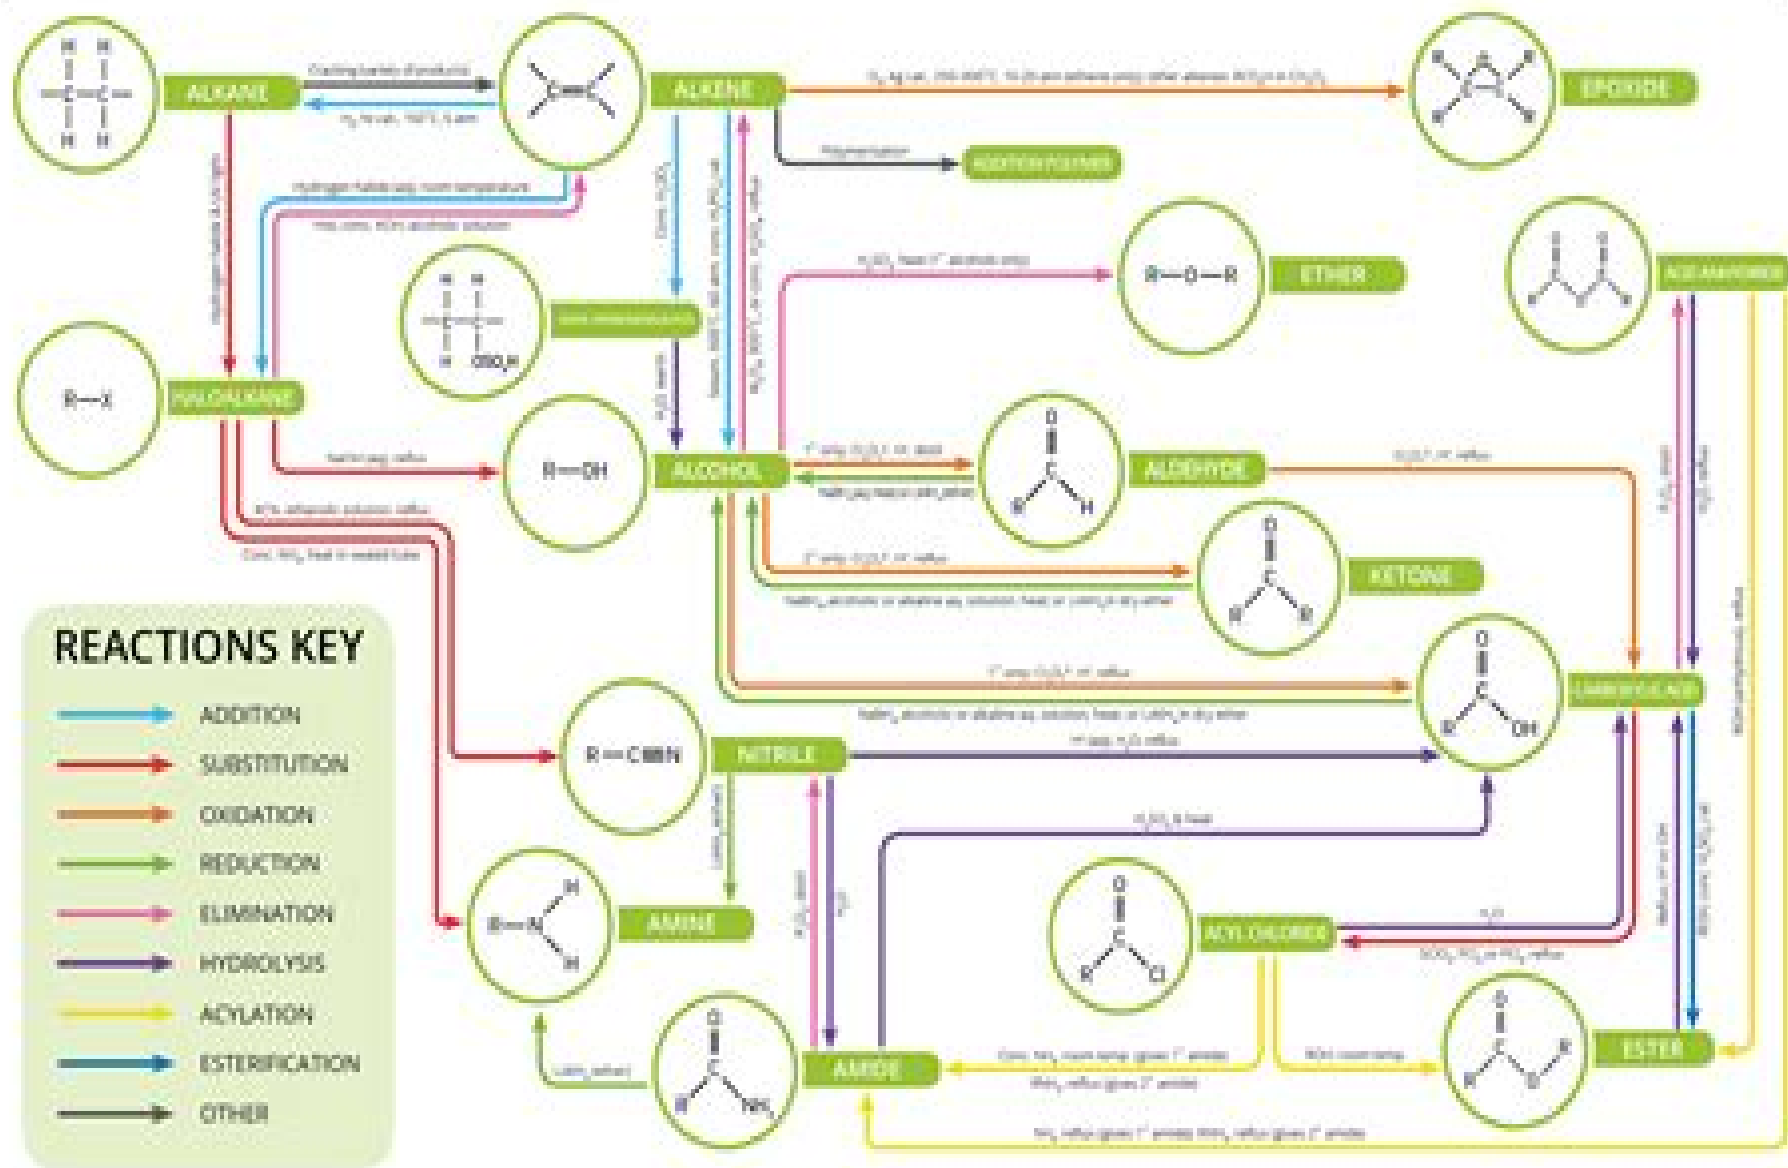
ALKANE

Cracking (variety of products)

$H_2$, Ni cat. 150°C, 5 atm

ALKENE

EPOXIDE

ADDITION POLYMER

Polymerisation

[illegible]

HALOGENOALKANE

R—X

R—OH

ALCOHOL

R—O—R

ETHER

ACID ANHYDRIDE

ALDEHYDE

KETONE

CARBOXYLIC ACID

R—C≡N

NITRILE

AMINE

ACYL CHLORIDE

ESTER

AMIDE

REACTIONS KEY

ADDITION

SUBSTITUTION

OXIDATION

REDUCTION

ELIMINATION

HYDROLYSIS

ACYLATION

ESTERIFICATION

OTHER